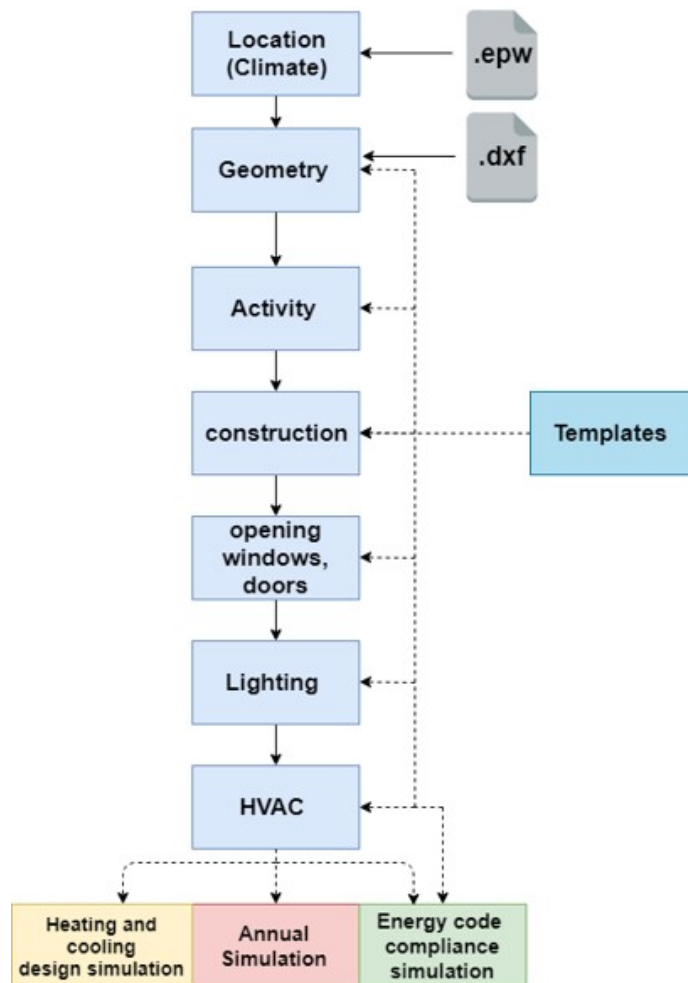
Location (Climate)

.epw

Geometry

.dxf

Activity

construction

Templates

opening windows, doors

Lighting

HVAC

Heating and cooling design simulation

Annual Simulation

Energy code compliance simulation